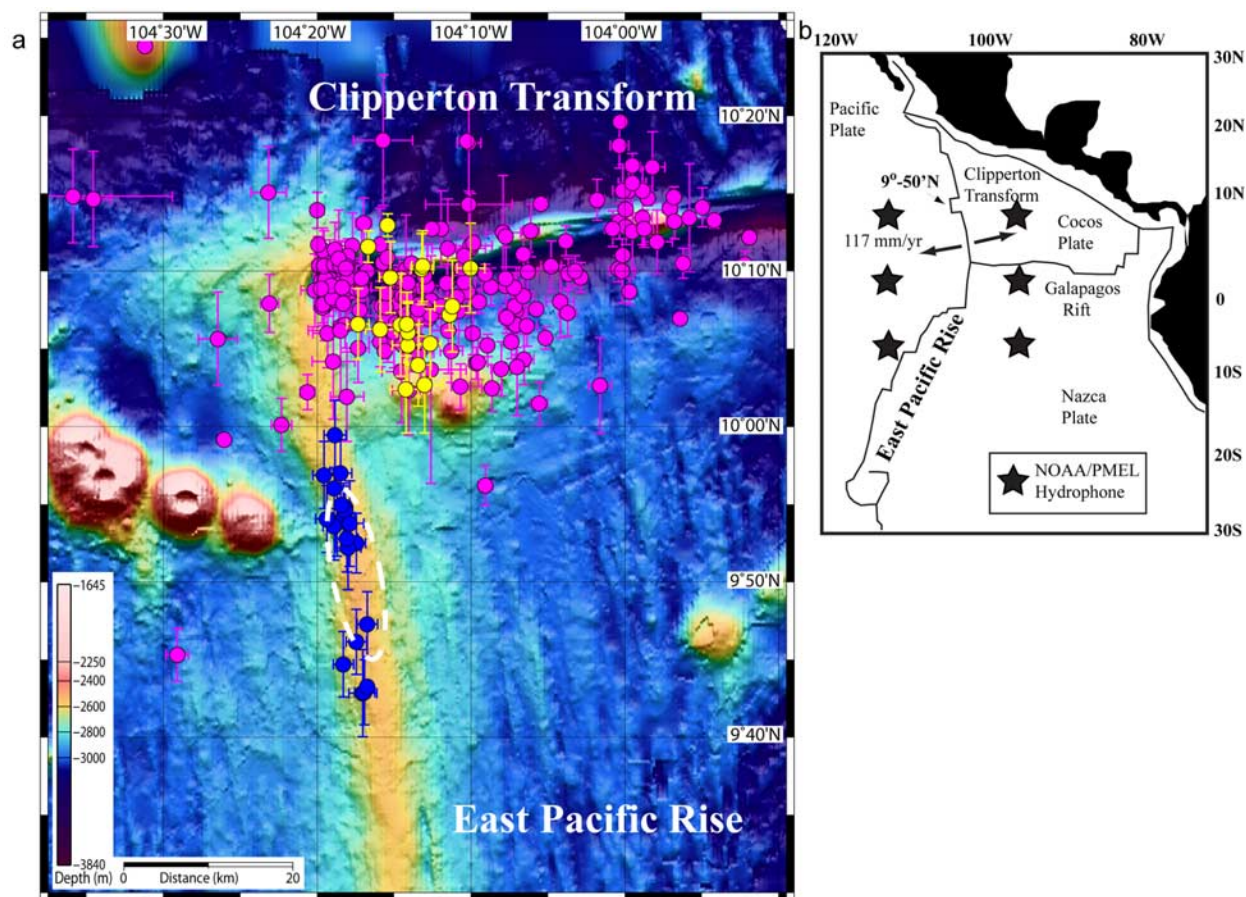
a

104°30'W 104°20'W 104°10'W 104°00'W

Clipperton Transform

10°20'N

10°10'N

10°00'N

9°50'N

9°40'N

East Pacific Rise

-1645
-2250
-2400
-2600
-2800
-3000
-3840
Depth (m)

0 Distance (km) 20

b

120W 100W 80W

30N
20N
10N
0
10S
20S
30S

Pacific Plate

9°-50'N

Clipperton Transform

117 mm/yr

Cocos Plate

Galapagos Rift

East Pacific Rise

Nazca Plate

NOAA/PMEL Hydrophone